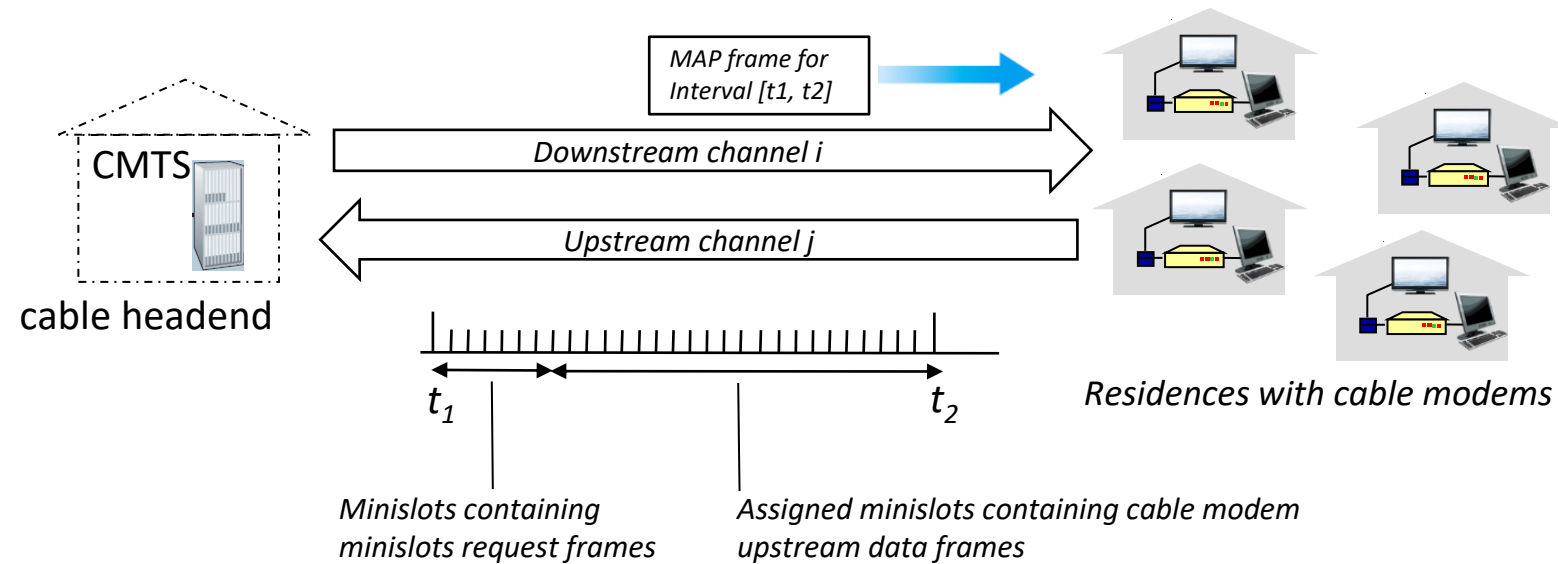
MAP frame for Interval [t1, t2]

CMTS

Downstream channel i

Upstream channel j

cable headend

Residences with cable modems

$t_1$

$t_2$

Minislots containing minislots request frames

Assigned minislots containing cable modem upstream data frames